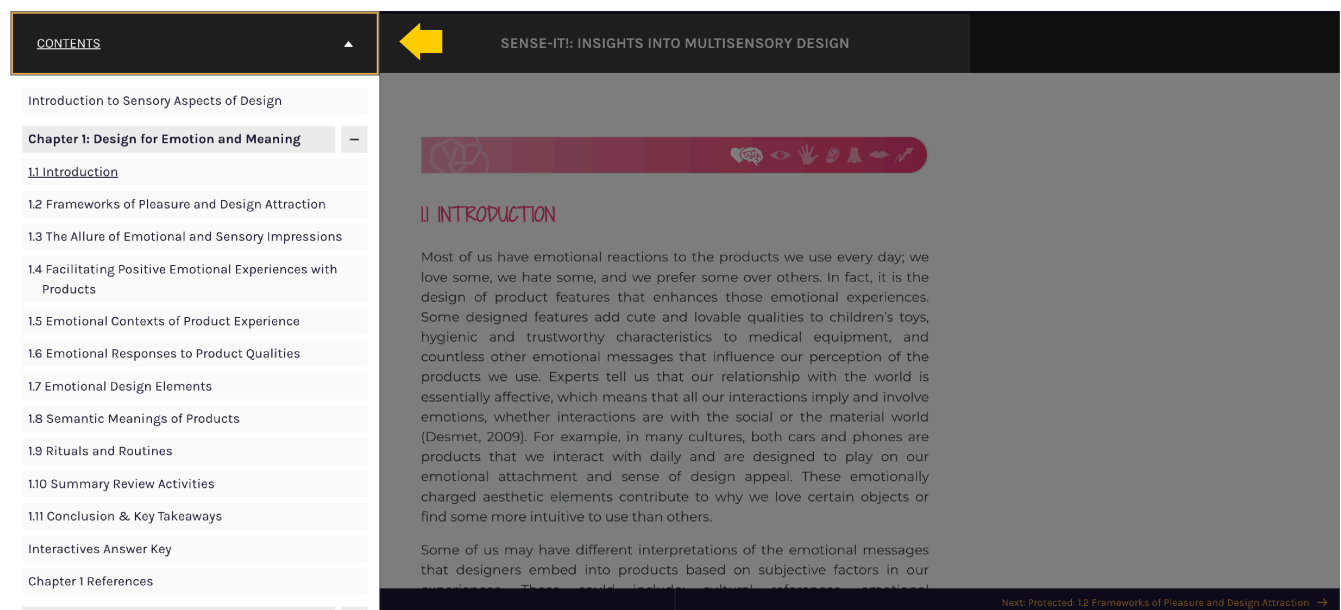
CONTENTS

SENSE-IT!: INSIGHTS INTO MULTISENSORY DESIGN

Introduction to Sensory Aspects of Design

Chapter 1: Design for Emotion and Meaning

1.1 Introduction

1.2 Frameworks of Pleasure and Design Attraction

1.3 The Allure of Emotional and Sensory Impressions

1.4 Facilitating Positive Emotional Experiences with Products

1.5 Emotional Contexts of Product Experience

1.6 Emotional Responses to Product Qualities

1.7 Emotional Design Elements

1.8 Semantic Meanings of Products

1.9 Rituals and Routines

1.10 Summary Review Activities

1.11 Conclusion & Key Takeaways

Interactives Answer Key

Chapter 1 References

1.1 INTRODUCTION

Most of us have emotional reactions to the products we use every day; we love some, we hate some, and we prefer some over others. In fact, it is the design of product features that enhances those emotional experiences. Some designed features add cute and lovable qualities to children's toys, hygienic and trustworthy characteristics to medical equipment, and countless other emotional messages that influence our perception of the products we use. Experts tell us that our relationship with the world is essentially affective, which means that all our interactions imply and involve emotions, whether interactions are with the social or the material world (Desmet, 2009). For example, in many cultures, both cars and phones are products that we interact with daily and are designed to play on our emotional attachment and sense of design appeal. These emotionally charged aesthetic elements contribute to why we love certain objects or find some more intuitive to use than others.

Some of us may have different interpretations of the emotional messages that designers embed into products based on subjective factors in our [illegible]

Next: Protected: 1.2 Frameworks of Pleasure and Design Attraction →